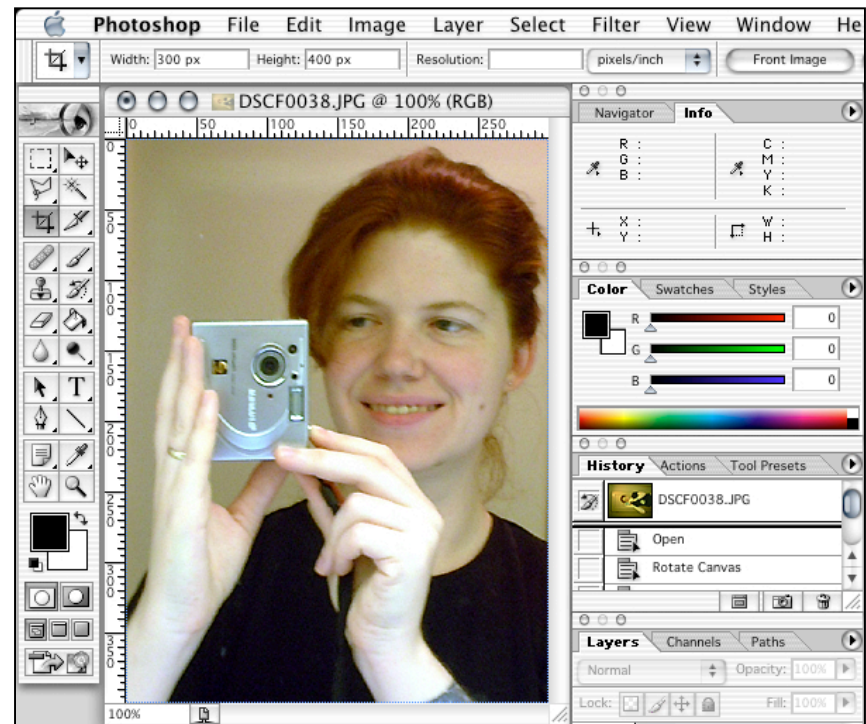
Photoshop File Edit Image Layer Select Filter View Window He

Width: 300 px Height: 400 px Resolution: pixels/inch Front Image

DSCF0038.JPG @ 100% (RGB)

0 50 100 150 200 250

0 5 0 1 0 0 1 5 0 2 0 0 2 5 0 3 0 0 3 5 0 4 0 0

Navigator Info

R :
G :
B :

C :
M :
Y :
K :

X :
Y :

W :
H :

Color Swatches Styles

R 0
G 0
B 0

History Actions Tool Presets

DSCF0038.JPG

Open

Rotate Canvas

Layers Channels Paths

Normal Opacity: 100%

Lock: Fill: 100%

100%